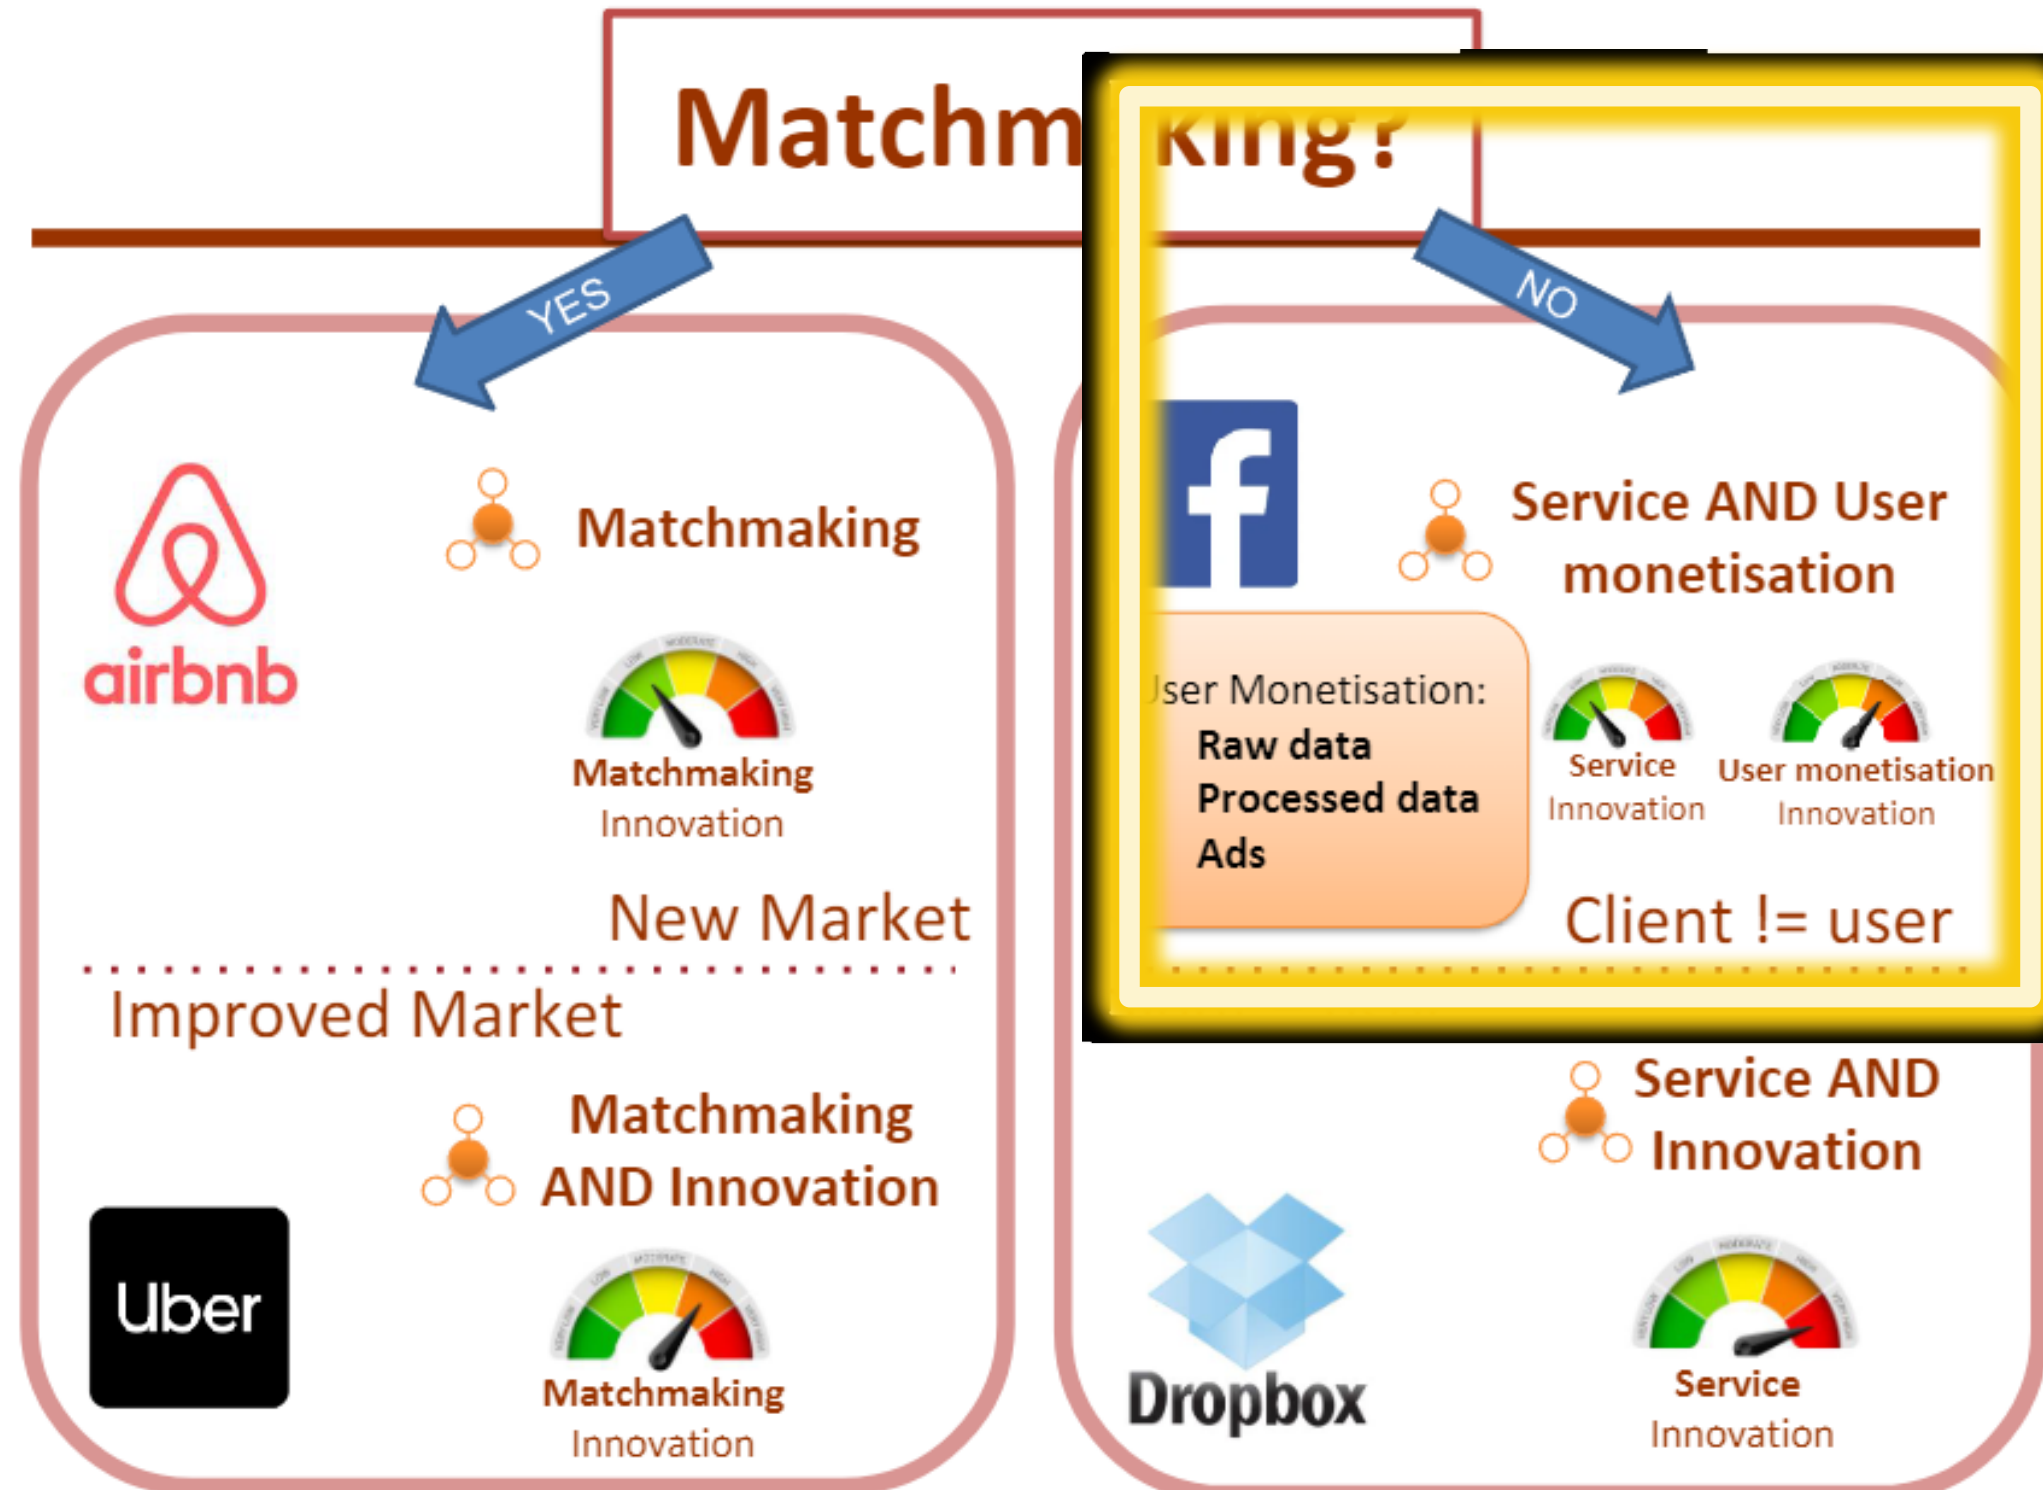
Matchm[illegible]king?

YES

NO

airbnb

Matchmaking

Matchmaking
Innovation

New Market

Improved Market

Matchmaking AND Innovation

Uber

Matchmaking
Innovation

f

Service AND User monetisation

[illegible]ser Monetisation:
Raw data
Processed data
Ads

Service
Innovation

User monetisation
Innovation

Client != user

Service AND Innovation

Dropbox

Service
Innovation